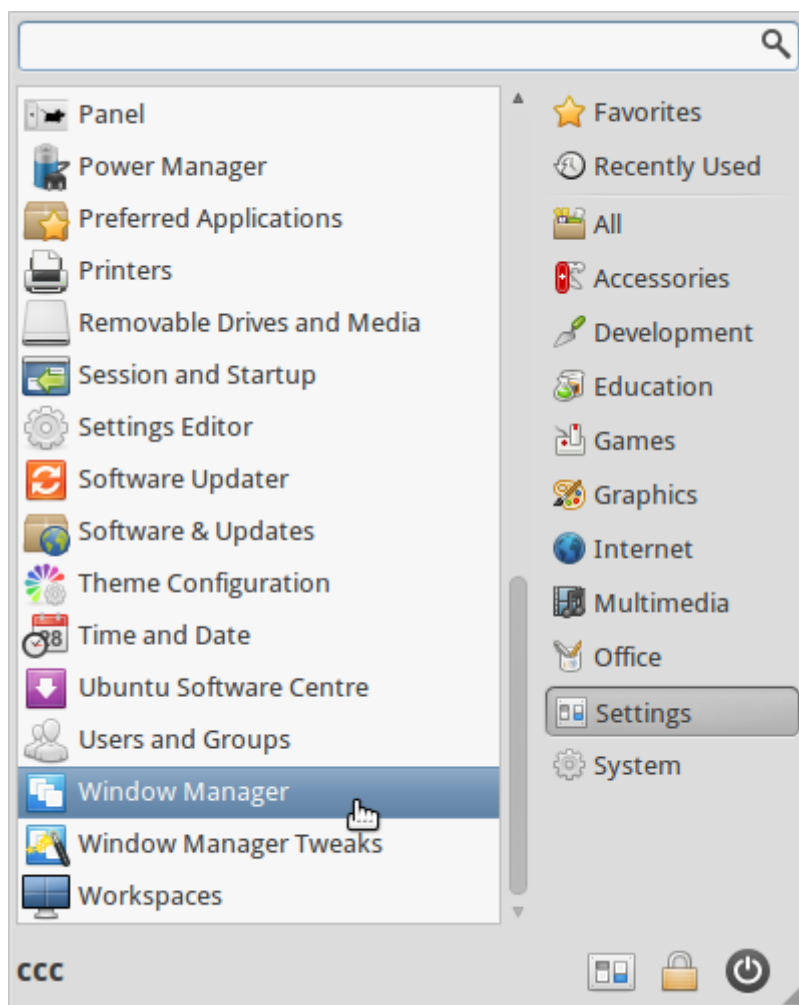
Panel
Power Manager
Preferred Applications
Printers
Removable Drives and Media
Session and Startup
Settings Editor
Software Updater
Software & Updates
Theme Configuration
Time and Date
Ubuntu Software Centre
Users and Groups
Window Manager
Window Manager Tweaks
Workspaces

Favorites
Recently Used
All
Accessories
Development
Education
Games
Graphics
Internet
Multimedia
Office
Settings
System

ccc